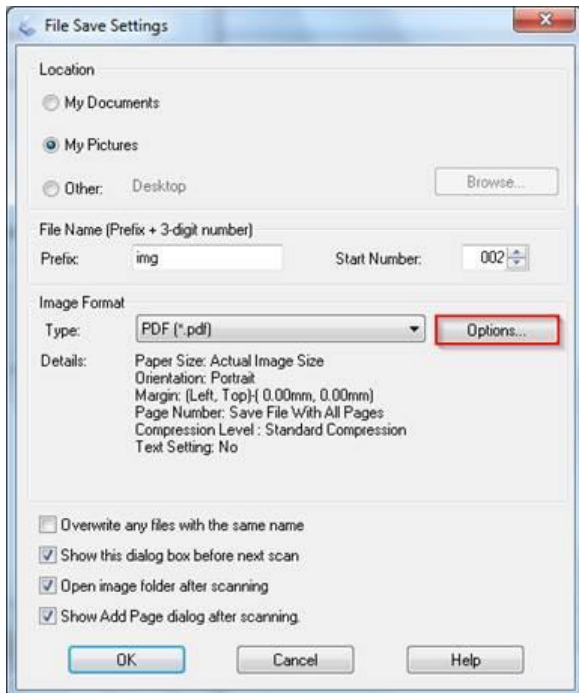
File Save Settings

Location

My Documents

My Pictures

Other: Desktop

Browse...

File Name (Prefix + 3-digit number)

Prefix: img

Start Number: 002

Image Format

Type: PDF (*.pdf)

Options...

Details: Paper Size: Actual Image Size
Orientation: Portrait
Margin: (Left, Top)-( 0.00mm, 0.00mm)
Page Number: Save File With All Pages
Compression Level : Standard Compression
Text Setting: No

Overwrite any files with the same name

Show this dialog box before next scan

Open image folder after scanning

Show Add Page dialog after scanning.

OK

Cancel

Help